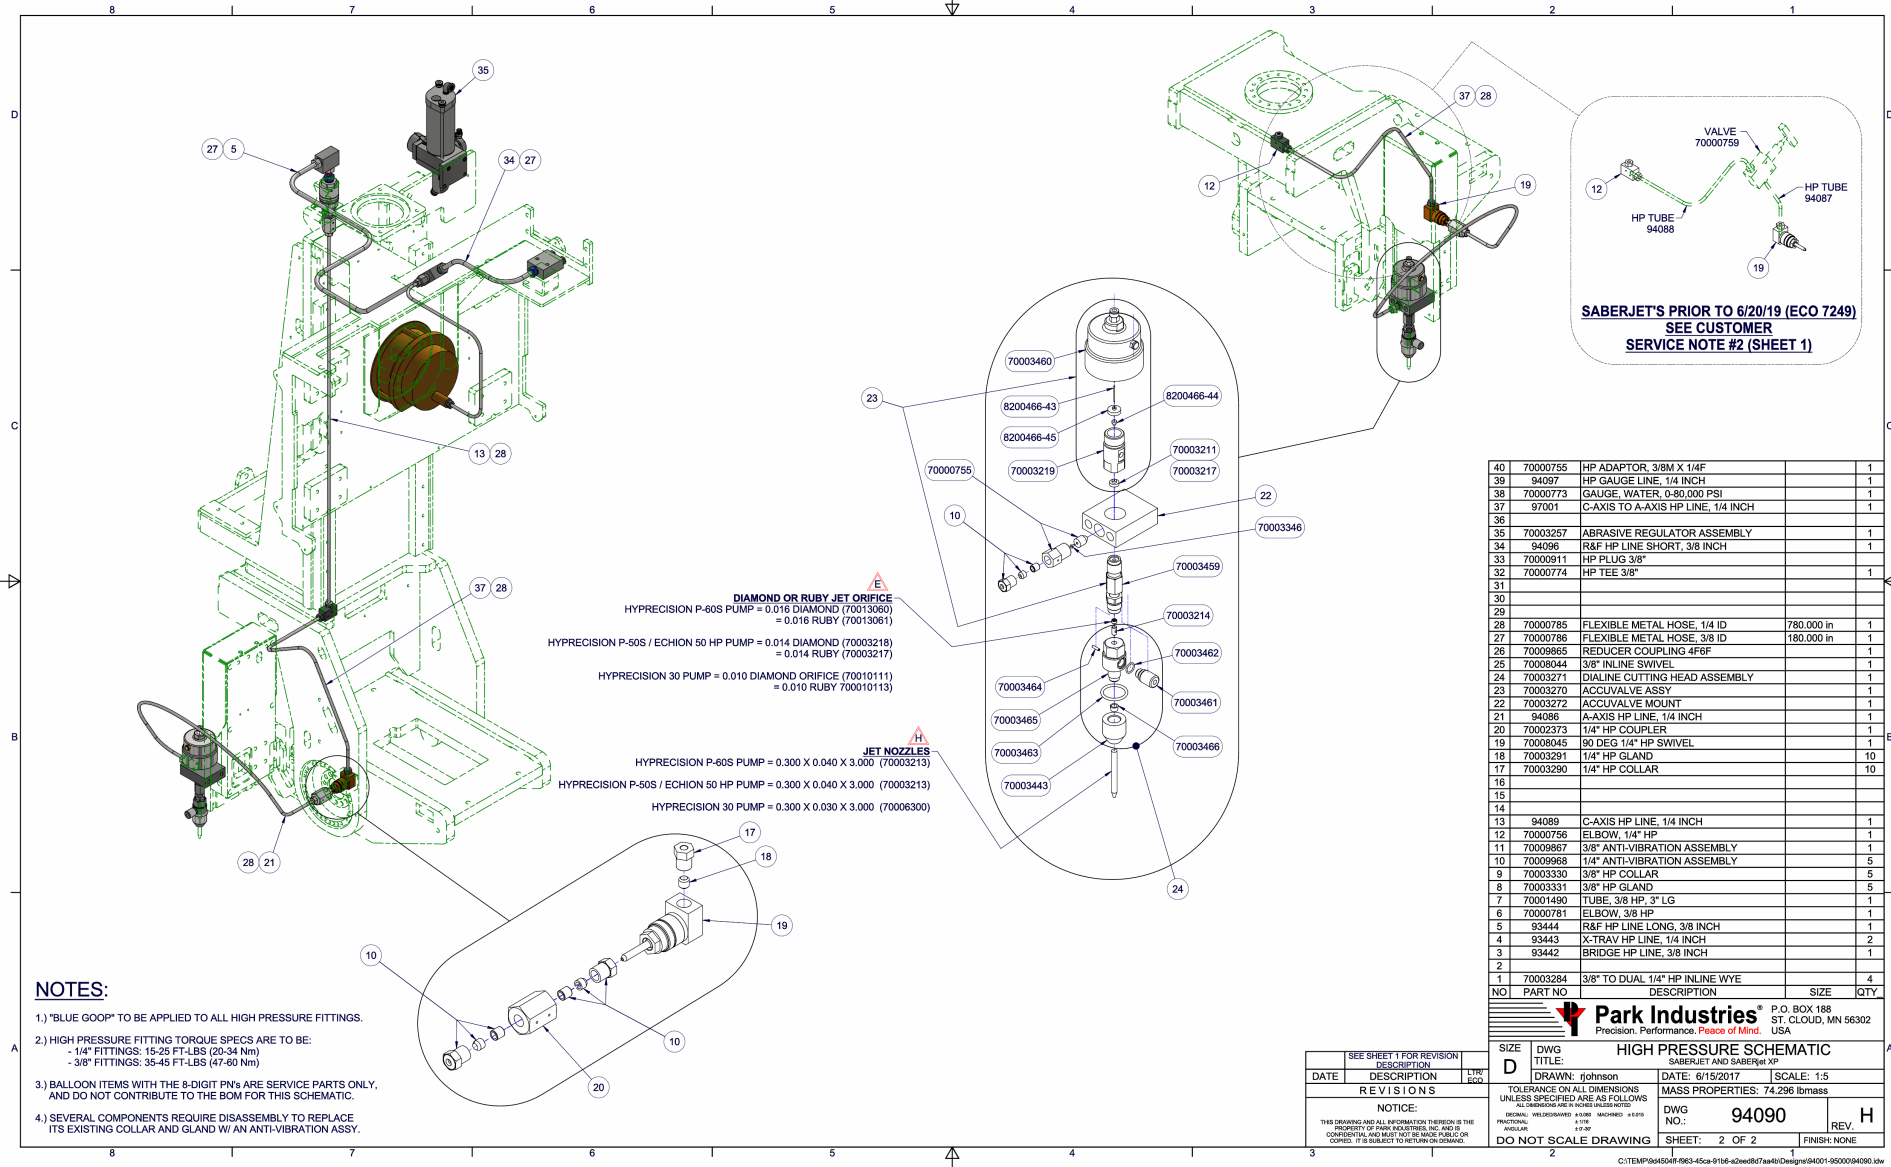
8 7 6 5 4 3 2 1

D C B A

35
27 5
34 27
13 28
37 28
28 21
37 28
12
19
17
18
19
10
10
20

VALVE
70000759
12
HP TUBE
94088
HP TUBE
94087
19

SABERJET'S PRIOR TO 6/20/19 (ECO 7249)
SEE CUSTOMER
SERVICE NOTE #2 (SHEET 1)

70003460
23
8200466-43
8200466-44
8200466-45
70003211
70000755
70003219
70003217
22
10
70003346
70003459
70003214
70003462
70003464
70003461
70003465
70003463
70003466
70003443
24

DIAMOND OR RUBY JET ORIFICE
HYPRECISION P-60S PUMP = 0.016 DIAMOND (70013060)
= 0.016 RUBY (70013061)

HYPRECISION P-50S / ECHION 50 HP PUMP = 0.014 DIAMOND (70003218)
= 0.014 RUBY (70003217)

HYPRECISION 30 PUMP = 0.010 DIAMOND ORIFICE (70010111)
= 0.010 RUBY 700010113)

JET NOZZLES
HYPRECISION P-60S PUMP = 0.300 X 0.040 X 3.000 (70003213)
HYPRECISION P-50S / ECHION 50 HP PUMP = 0.300 X 0.040 X 3.000 (70003213)
HYPRECISION 30 PUMP = 0.300 X 0.030 X 3.000 (70006300)

NOTES:
1.) "BLUE GOOP" TO BE APPLIED TO ALL HIGH PRESSURE FITTINGS.
2.) HIGH PRESSURE FITTING TORQUE SPECS ARE TO BE:
- 1/4" FITTINGS: 15-25 FT-LBS (20-34 Nm)
- 3/8" FITTINGS: 35-45 FT-LBS (47-60 Nm)
3.) BALLOON ITEMS WITH THE 8-DIGIT PN's ARE SERVICE PARTS ONLY, AND DO NOT CONTRIBUTE TO THE BOM FOR THIS SCHEMATIC.
4.) SEVERAL COMPONENTS REQUIRE DISASSEMBLY TO REPLACE ITS EXISTING COLLAR AND GLAND W/ AN ANTI-VIBRATION ASSY.

| NO | PART NO | DESCRIPTION | SIZE | QTY |
|---|---|---|---|---|
| 40 | 70000755 | HP ADAPTOR, 3/8M X 1/4F | | 1 |
| 39 | 94097 | HP GAUGE LINE, 1/4 INCH | | 1 |
| 38 | 70000773 | GAUGE, WATER, 0-80,000 PSI | | 1 |
| 37 | 97001 | C-AXIS TO A-AXIS HP LINE, 1/4 INCH | | 1 |
| 36 | | | | |
| 35 | 70003257 | ABRASIVE REGULATOR ASSEMBLY | | 1 |
| 34 | 94096 | R&F HP LINE SHORT, 3/8 INCH | | 1 |
| 33 | 70000911 | HP PLUG 3/8" | | |
| 32 | 70000774 | HP TEE 3/8" | | 1 |
| 31 | | | | |
| 30 | | | | |
| 29 | | | | |
| 28 | 70000785 | FLEXIBLE METAL HOSE, 1/4 ID | 780.000 in | 1 |
| 27 | 70000786 | FLEXIBLE METAL HOSE, 3/8 ID | 180.000 in | 1 |
| 26 | 70009865 | REDUCER COUPLING 4F6F | | 1 |
| 25 | 70008044 | 3/8" INLINE SWIVEL | | 1 |
| 24 | 70003271 | DIALINE CUTTING HEAD ASSEMBLY | | 1 |
| 23 | 70003270 | ACCUVALVE ASSY | | 1 |
| 22 | 70003272 | ACCUVALVE MOUNT | | 1 |
| 21 | 94086 | A-AXIS HP LINE, 1/4 INCH | | 1 |
| 20 | 70002373 | 1/4" HP COUPLER | | 1 |
| 19 | 70008045 | 90 DEG 1/4" HP SWIVEL | | 1 |
| 18 | 70003291 | 1/4" HP GLAND | | 10 |
| 17 | 70003290 | 1/4" HP COLLAR | | 10 |
| 16 | | | | |
| 15 | | | | |
| 14 | | | | |
| 13 | 94089 | C-AXIS HP LINE, 1/4 INCH | | 1 |
| 12 | 70000756 | ELBOW, 1/4" HP | | 1 |
| 11 | 70009867 | 3/8" ANTI-VIBRATION ASSEMBLY | | 1 |
| 10 | 70009968 | 1/4" ANTI-VIBRATION ASSEMBLY | | 5 |
| 9 | 70003330 | 3/8" HP COLLAR | | 5 |
| 8 | 70003331 | 3/8" HP GLAND | | 5 |
| 7 | 70001490 | TUBE, 3/8 HP, 3" LG | | 1 |
| 6 | 70000781 | ELBOW, 3/8 HP | | 1 |
| 5 | 93444 | R&F HP LINE LONG, 3/8 INCH | | 1 |
| 4 | 93443 | X-TRAV HP LINE, 1/4 INCH | | 2 |
| 3 | 93442 | BRIDGE HP LINE, 3/8 INCH | | 1 |
| 2 | | | | |
| 1 | 70003284 | 3/8" TO DUAL 1/4" HP INLINE WYE | | 4 |

Park Industries®
Precision. Performance. Peace of Mind.
P.O. BOX 188
ST. CLOUD, MN 56302
USA

SEE SHEET 1 FOR REVISION DESCRIPTION
DATE | DESCRIPTION | LTR/ECO
REVISIONS
NOTICE:
THIS DRAWING AND ALL INFORMATION THEREON IS THE PROPERTY OF PARK INDUSTRIES, INC. AND IS CONFIDENTIAL AND MUST NOT BE MADE PUBLIC OR COPIED. IT IS SUBJECT TO RETURN ON DEMAND.

SIZE D
DWG TITLE: HIGH PRESSURE SCHEMATIC
SABERJET AND SABERjet XP
DRAWN: rjohnson | DATE: 6/15/2017 | SCALE: 1:5
TOLERANCE ON ALL DIMENSIONS UNLESS SPECIFIED ARE AS FOLLOWS
ALL DIMENSIONS ARE IN INCHES UNLESS NOTED
DECIMAL: WELDED/SAWED ± 0.060 MACHINED ± 0.015
FRACTIONAL: ± 1/16
ANGULAR: ± 0°-30'
MASS PROPERTIES: 74.296 lbmass
DWG NO.: 94090
REV. H
DO NOT SCALE DRAWING
SHEET: 2 OF 2
FINISH: NONE

C:\TEMP\9d4504ff-f963-45ca-91b6-a2eed8d7aa4b\Designs\94001-95000\94090.idw